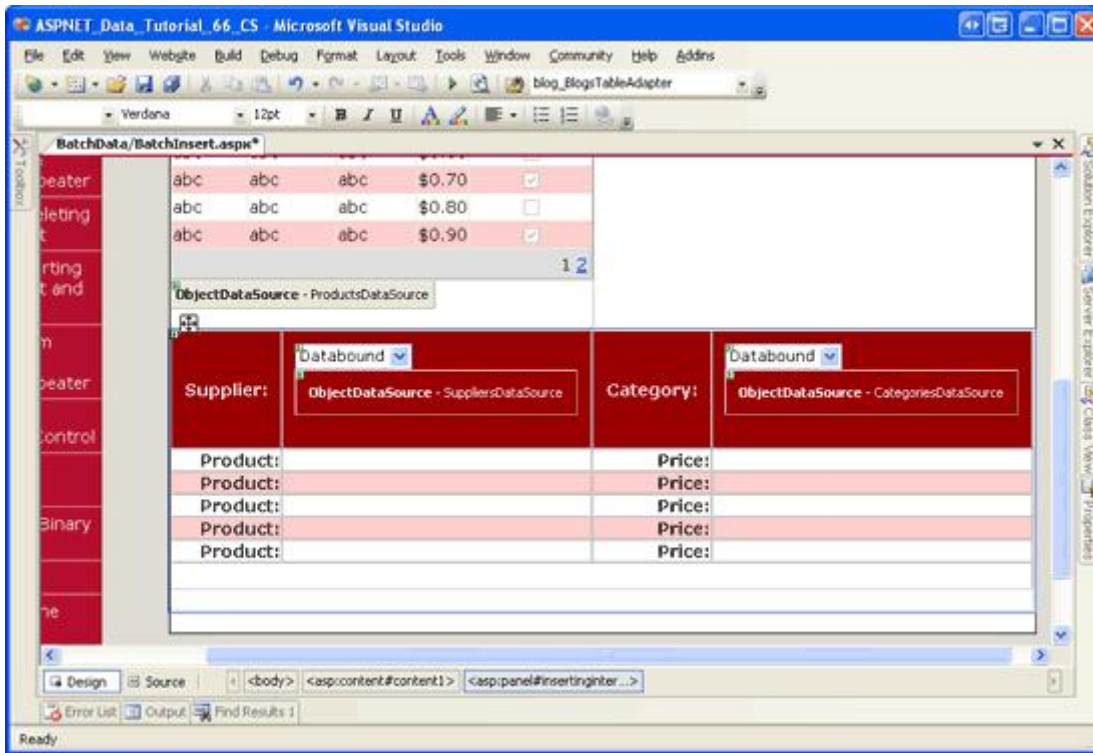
ASPNET_Data_Tutorial_66_CS - Microsoft Visual Studio

File Edit View Website Build Debug Format Layout Tools Window Community Help Addins

blog_BlogsTableAdapter

Verdana 12pt

Toolbox

BatchData/BatchInsert.aspx*

peater
leting
t
rting
t and
n
peater
Control
Binary
he

| abc | abc | abc | $0.70 |
|---|---|---|---|
| abc | abc | abc | $0.80 |
| abc | abc | abc | $0.90 |

1 2

ObjectDataSource - ProductsDataSource

| Supplier: | Databound ObjectDataSource - SuppliersDataSource | Category: | Databound ObjectDataSource - CategoriesDataSource |
|---|---|---|---|
| Product: | | Price: | |
| Product: | | Price: | |
| Product: | | Price: | |
| Product: | | Price: | |
| Product: | | Price: | |

Solution Explorer Server Explorer Class View Properties

Design Source <body> <asp:content#content1> <asp:panel#insertinginter...>

Error List Output Find Results 1

Ready